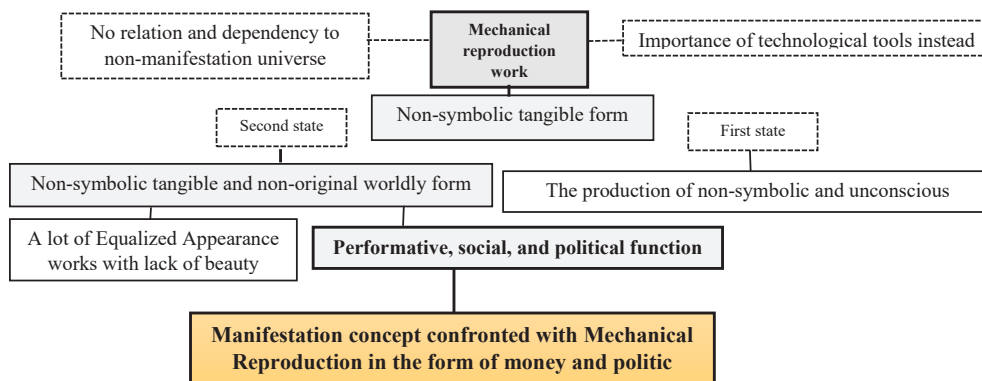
No relation and dependency to non-manifestation universe

Mechanical reproduction work

Importance of technological tools instead

Non-symbolic tangible form

Second state

First state

Non-symbolic tangible and non-original worldly form

The production of non-symbolic and unconscious

A lot of Equalized Appearance works with lack of beauty

Performative, social, and political function

Manifestation concept confronted with Mechanical Reproduction in the form of money and politic